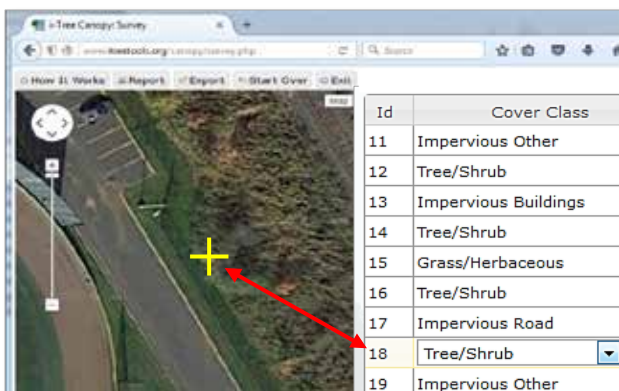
i-Tree Canopy: Survey
www.itreetools.org/canopy/survey.php
Search
How It Works  Report  Export  Start Over  Exit
Map

| Id | Cover Class |
|---|---|
| 11 | Impervious Other |
| 12 | Tree/Shrub |
| 13 | Impervious Buildings |
| 14 | Tree/Shrub |
| 15 | Grass/Herbaceous |
| 16 | Tree/Shrub |
| 17 | Impervious Road |
| 18 | Tree/Shrub |
| 19 | Impervious Other |